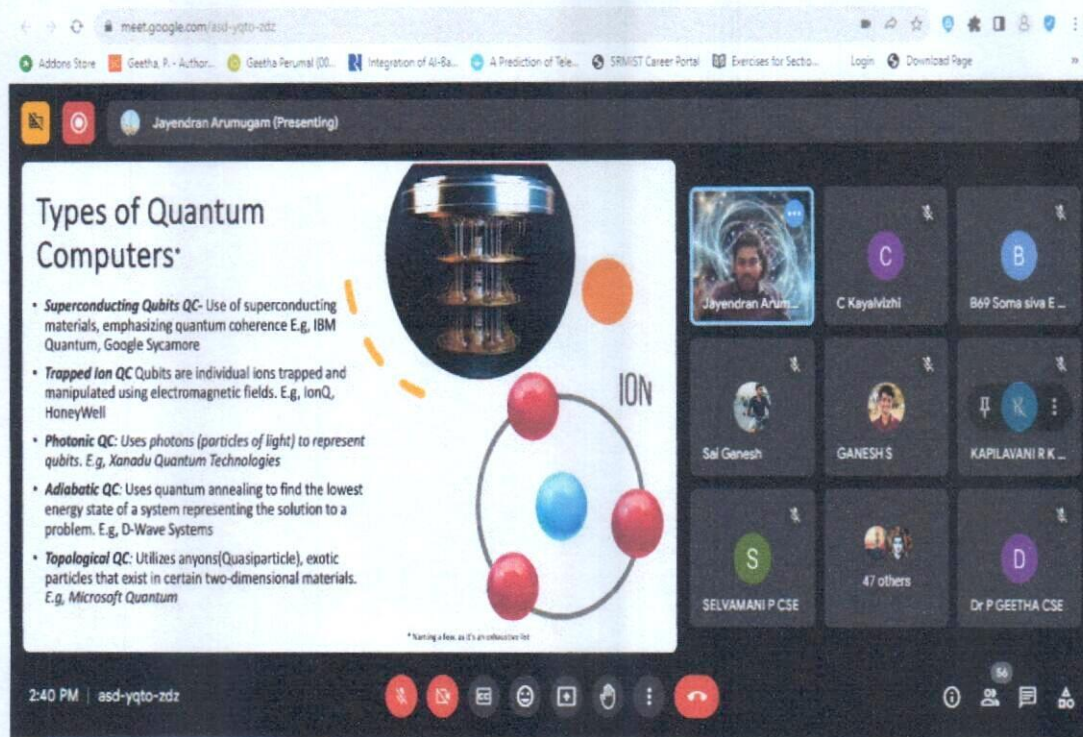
meet.google.com/asd-yqto-zdz

Addons Store | Geetha, P. - Author... | Geetha Perumal (00... | Integration of AI-Ba... | A Prediction of Tele... | SRMIST Career Portal | Exercises for Sectio... | Login | Download Page

Jayendran Arumugam (Presenting)

Types of Quantum Computers*

• Superconducting Qubits QC- Use of superconducting materials, emphasizing quantum coherence E.g, IBM Quantum, Google Sycamore

• Trapped Ion QC Qubits are individual ions trapped and manipulated using electromagnetic fields. E.g, IonQ, HoneyWell

• Photonic QC: Uses photons (particles of light) to represent qubits. E.g, Xanadu Quantum Technologies

• Adiabatic QC: Uses quantum annealing to find the lowest energy state of a system representing the solution to a problem. E.g, D-Wave Systems

• Topological QC: Utilizes anyons(Quasiparticle), exotic particles that exist in certain two-dimensional materials. E.g, Microsoft Quantum

ION

* Naming a few, as it's an exhaustive list

Jayendran Arum...
C
C Kayalvizhi
B
B69 Soma siva E...
Sai Ganesh
GANESH S
K
KAPILAVANI R K...
S
SELVAMANI P CSE
47 others
D
Dr P GEETHA CSE

2:40 PM | asd-yqto-zdz

56